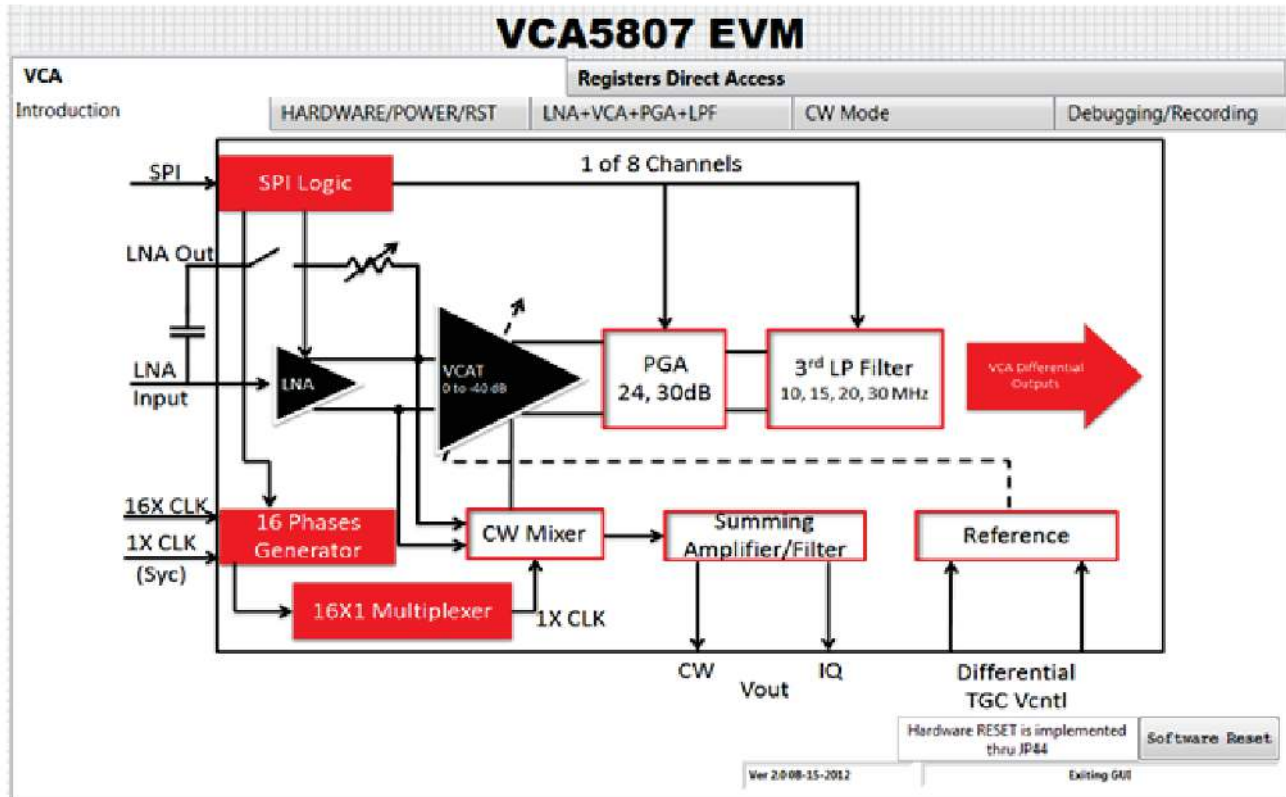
VCA5807 EVM

VCA

Registers Direct Access

Introduction

HARDWARE/POWER/RST

LNA+VCA+PGA+LPF

CW Mode

Debugging/Recording

SPI

SPI Logic

1 of 8 Channels

LNA Out

LNA Input

LNA

VCAT
0 to -40 dB

PGA
24, 30dB

3$^{rd}$ LP Filter
10, 15, 20, 30 MHz

VCA Differential Outputs

16X CLK

1X CLK
(Syc)

16 Phases Generator

CW Mixer

Summing Amplifier/Filter

Reference

16X1 Multiplexer

1X CLK

CW

Vout

IQ

Differential
TGC Vcntl

Hardware RESET is implemented thru JP44

Software Reset

Ver 2.0 08-15-2012

Exiting GUI